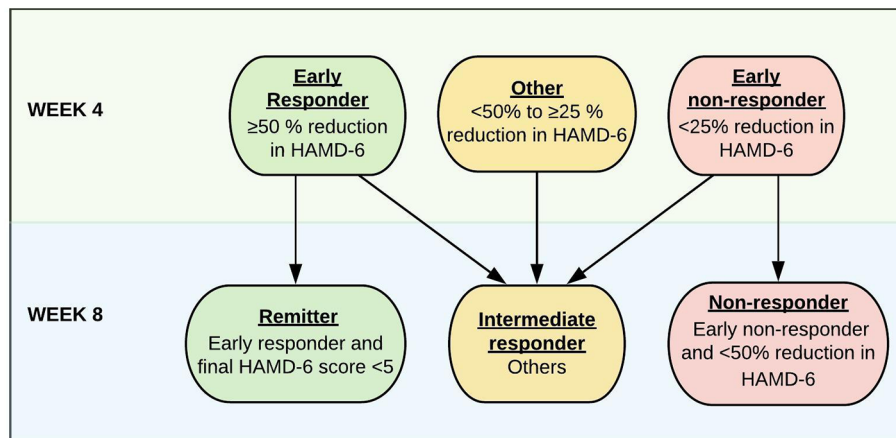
WEEK 4

Early Responder
≥50 % reduction in HAMD-6

Other
<50% to ≥25 % reduction in HAMD-6

Early non-responder
<25% reduction in HAMD-6

WEEK 8

Remitter
Early responder and final HAMD-6 score <5

Intermediate responder
Others

Non-responder
Early non-responder and <50% reduction in HAMD-6